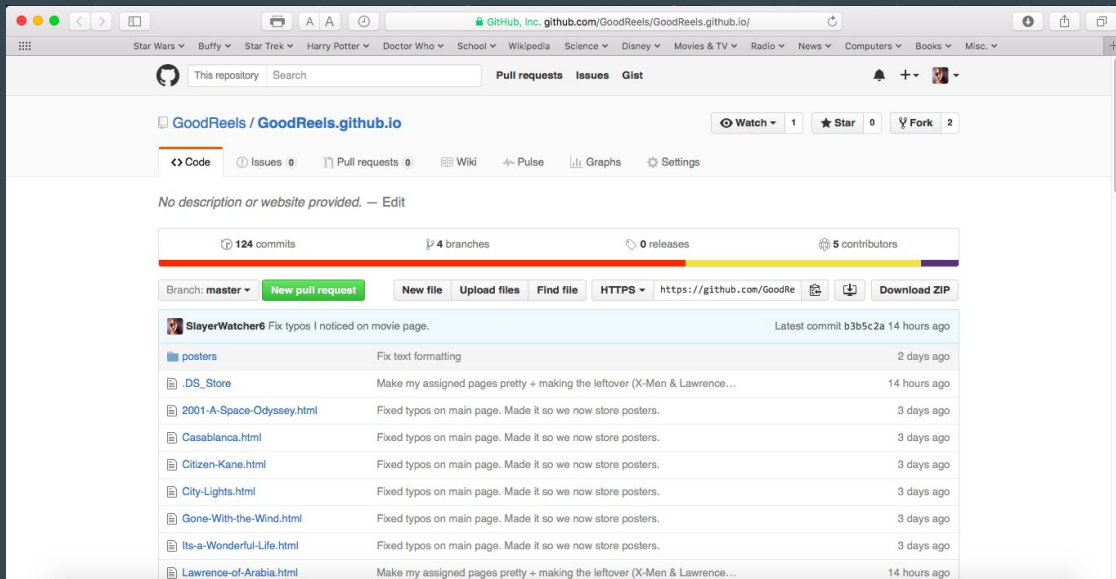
A A

GitHub, Inc. github.com/GoodReels/GoodReels.github.io/

Star Wars Buffy Star Trek Harry Potter Doctor Who School Wikipedia Science Disney Movies & TV Radio News Computers Books Misc.

This repository Search Pull requests Issues Gist

GoodReels / GoodReels.github.io

Watch 1 Star 0 Fork 2

Code Issues 0 Pull requests 0 Wiki Pulse Graphs Settings

No description or website provided. — Edit

124 commits 4 branches 0 releases 5 contributors

Branch: master New pull request New file Upload files Find file HTTPS https://github.com/GoodRe Download ZIP

SlayerWatcher6 Fix typos I noticed on movie page. Latest commit b3b5c2a 14 hours ago

| | | |
|---|---|---|
| posters | Fix text formatting | 2 days ago |
| .DS_Store | Make my assigned pages pretty + making the leftover (X-Men & Lawrence… | 14 hours ago |
| 2001-A-Space-Odyssey.html | Fixed typos on main page. Made it so we now store posters. | 3 days ago |
| Casablanca.html | Fixed typos on main page. Made it so we now store posters. | 3 days ago |
| Citizen-Kane.html | Fixed typos on main page. Made it so we now store posters. | 3 days ago |
| City-Lights.html | Fixed typos on main page. Made it so we now store posters. | 3 days ago |
| Gone-With-the-Wind.html | Fixed typos on main page. Made it so we now store posters. | 3 days ago |
| Its-a-Wonderful-Life.html | Fixed typos on main page. Made it so we now store posters. | 3 days ago |
| Lawrence-of-Arabia.html | Make my assigned pages pretty + making the leftover (X-Men & Lawrence… | 14 hours ago |